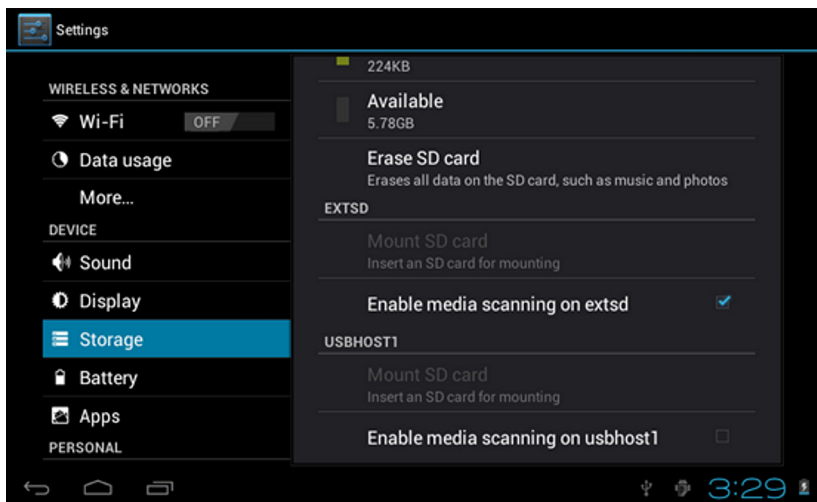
Settings

WIRELESS & NETWORKS

Wi-Fi OFF

Data usage

More...

DEVICE

Sound

Display

Storage

Battery

Apps

PERSONAL

224KB

Available
5.78GB

Erase SD card
Erases all data on the SD card, such as music and photos

EXTSD

Mount SD card
Insert an SD card for mounting

Enable media scanning on extsd

USBHOST1

Mount SD card
Insert an SD card for mounting

Enable media scanning on usbhost1

3:29